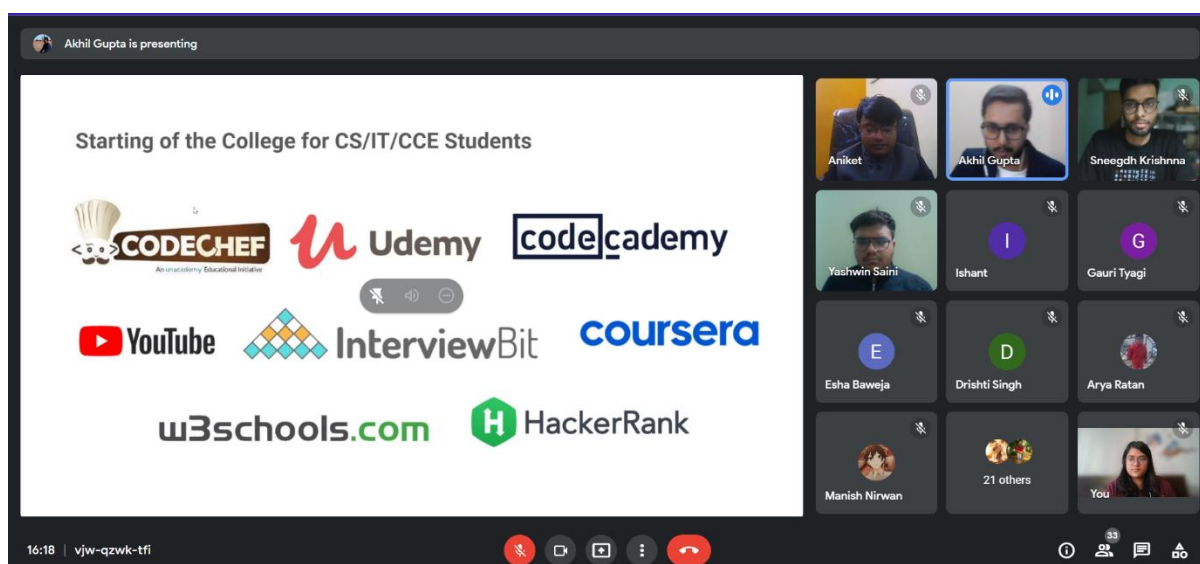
Akhil Gupta is presenting

Starting of the College for CS/IT/CCE Students

CODECHEF
An unacademy Educational Initiative

Udemy

codecademy

YouTube

InterviewBit

coursera

w3schools.com

HackerRank

Aniket

Akhil Gupta

Sneegdh Krishnna

Yashwin Saini

I
Ishant

G
Gauri Tyagi

E
Esha Baweja

D
Drishti Singh

Arya Ratan

Manish Nirwan

21 others

You

16:18 | vjw-qzwk-tfi

33